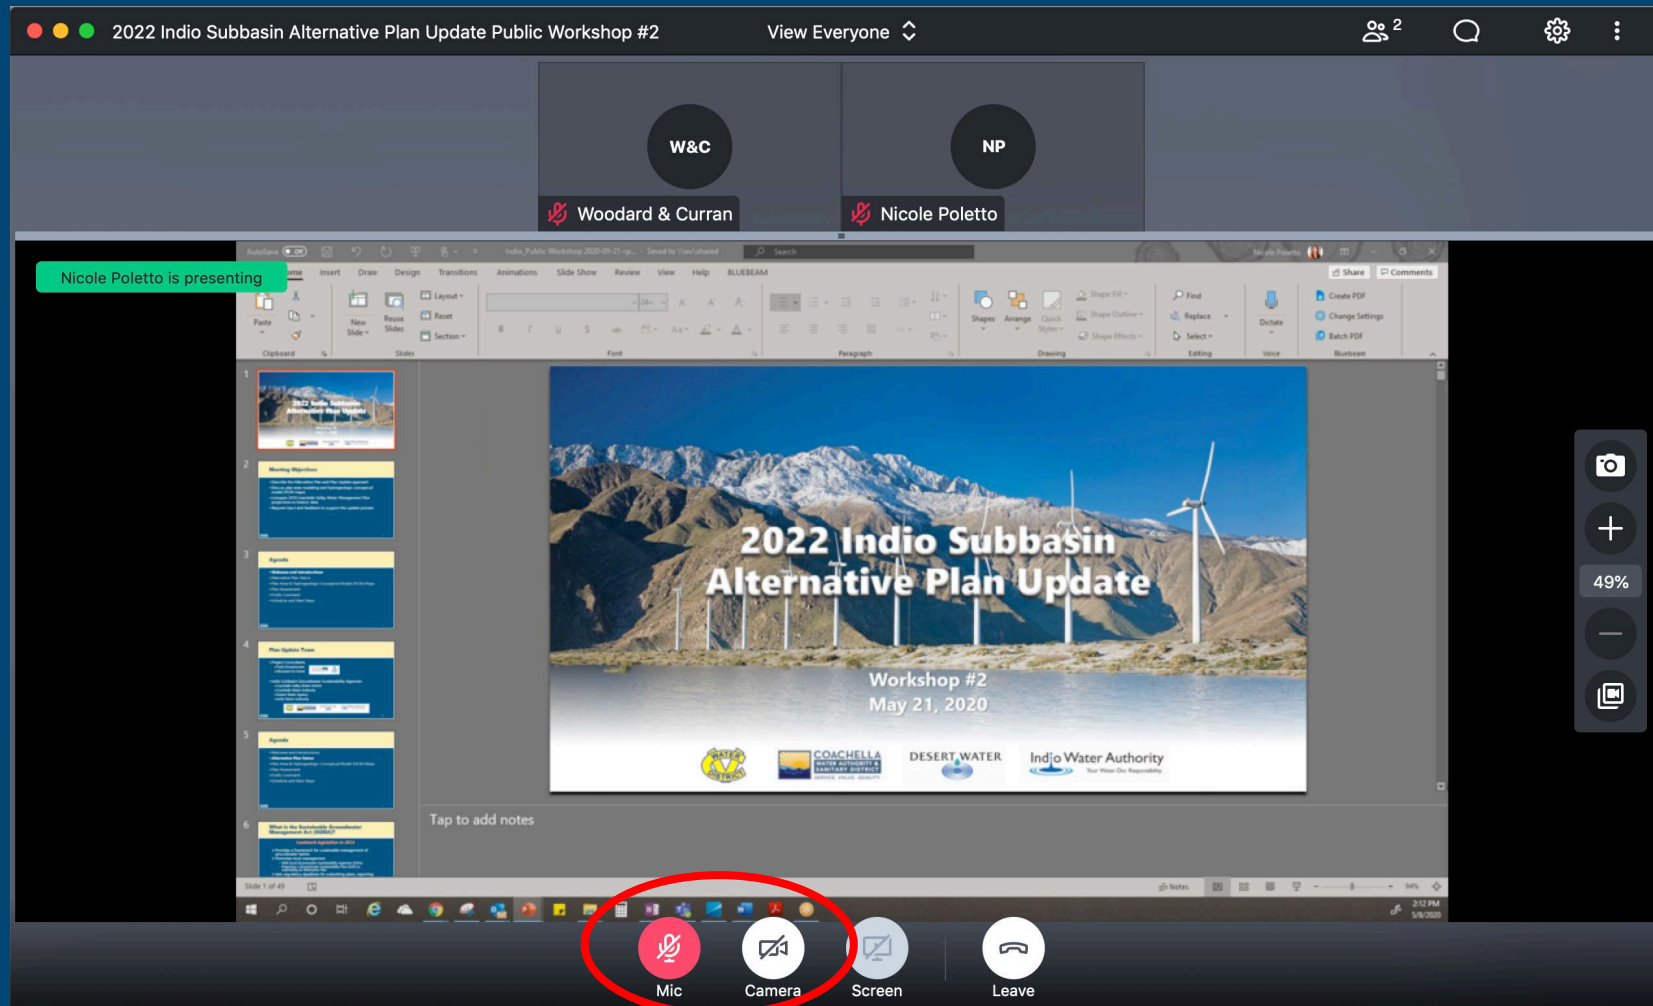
2022 Indio Subbasin Alternative Plan Update Public Workshop #2

View Everyone

2

W&C

Woodard & Curran

NP

Nicole Poletto

Nicole Poletto is presenting

AutoSave Off

Indio_Public Workshop 2020-05-21-p... - Saved to \\sec\shared

Search

Nicole Poletto

Home Insert Draw Design Transitions Animations Slide Show Review View Help BLUEBEAM

Share Comments

Paste Clipboard

New Slide Reuse Slides Layout Reset Section Slides

Font

Paragraph

Shapes Arrange Quick Styles Shape Fill Shape Outline Shape Effects Drawing

Find Replace Select Editing

Dictate Voice

Create PDF Change Settings Batch PDF Bluebeam

1

2022 Indio Subbasin Alternative Plan Update

2

Meeting Objectives

3

Agenda

4

Plan Update Team

5

Agenda

6

What is the Sustainable Groundwater Management Act (SGMA)?

2022 Indio Subbasin Alternative Plan Update

Workshop #2

May 21, 2020

COACHELLA WATER AUTHORITY & SANITARY DISTRICT

DESERT WATER

Indio Water Authority

Tap to add notes

Slide 1 of 49

Notes

94%

2:12 PM 5/8/2020

49%

Mic

Camera

Screen

Leave